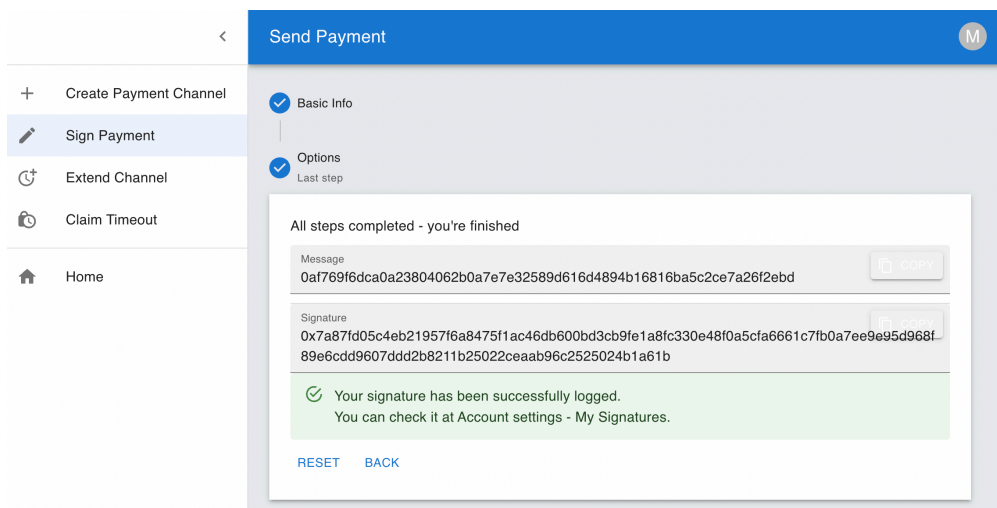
Send Payment

M

Create Payment Channel
Sign Payment
Extend Channel
Claim Timeout
Home

Basic Info

Options
Last step

All steps completed - you're finished

Message
0af769f6dca0a23804062b0a7e7e32589d616d4894b16816ba5c2ce7a26f2ebd

COPY

Signature
0x7a87fd05c4eb21957f6a8475f1ac46db600bd3cb9fe1a8fc330e48f0a5cfa6661c7fb0a7ee9e95d968f89e6cdd9607ddd2b8211b25022ceaab96c2525024b1a61b

COPY

Your signature has been successfully logged.
You can check it at Account settings - My Signatures.

RESET BACK